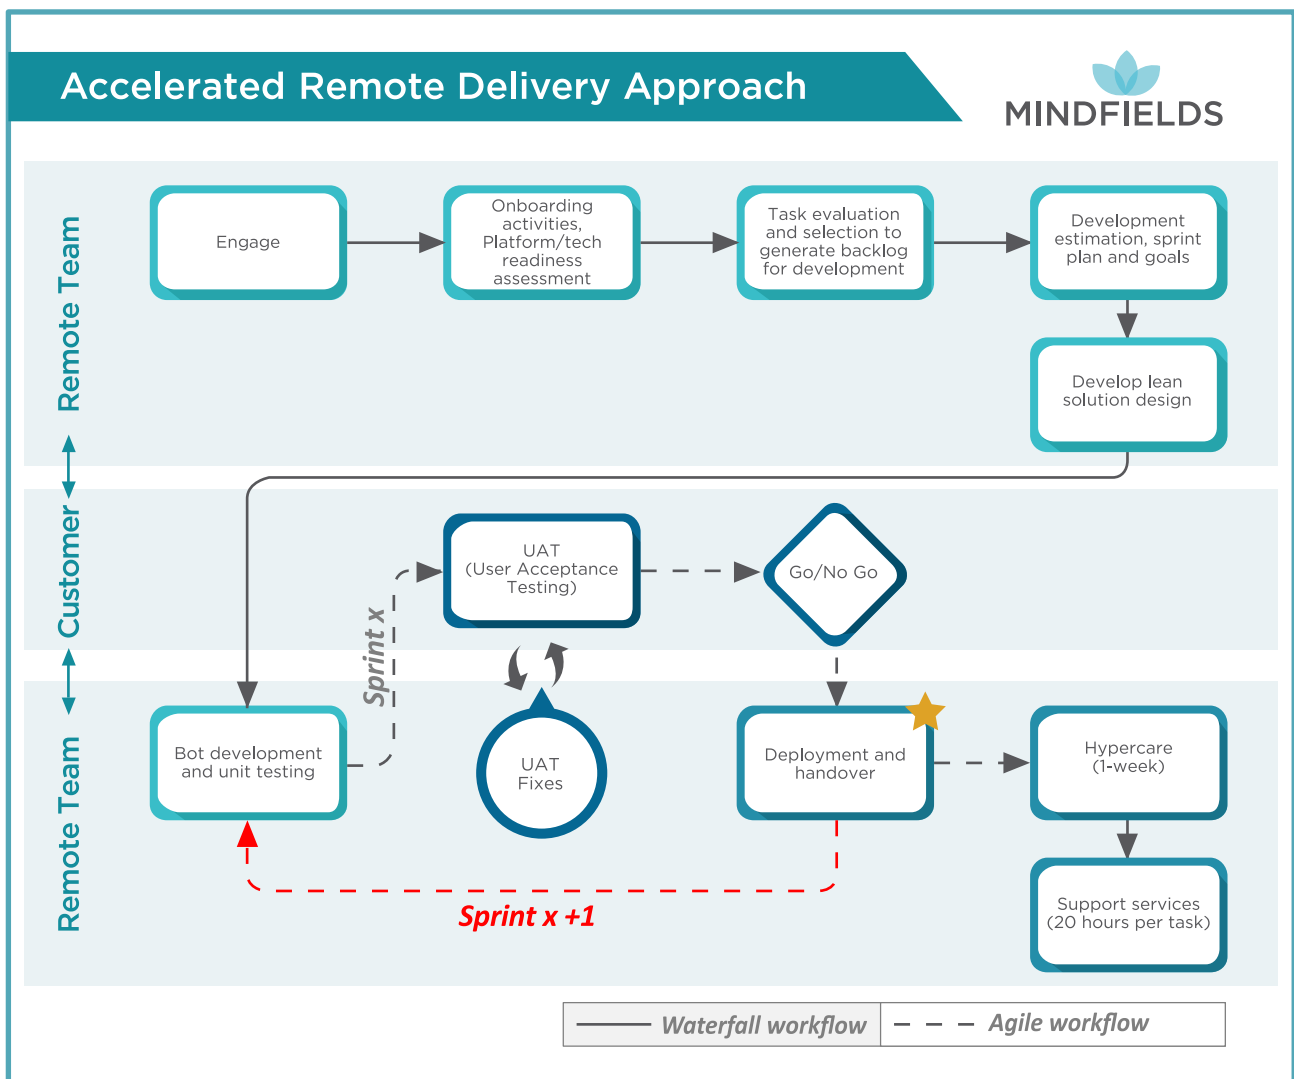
Accelerated Remote Delivery Approach

MINDFIELDS

Remote Team

Engage

Onboarding activities, Platform/tech readiness assessment

Task evaluation and selection to generate backlog for development

Development estimation, sprint plan and goals

Develop lean solution design

Customer

UAT (User Acceptance Testing)

Go/No Go

Sprint x

Remote Team

Bot development and unit testing

UAT Fixes

Deployment and handover

Hypercare (1-week)

Support services (20 hours per task)

Sprint x +1

Waterfall workflow

Agile workflow